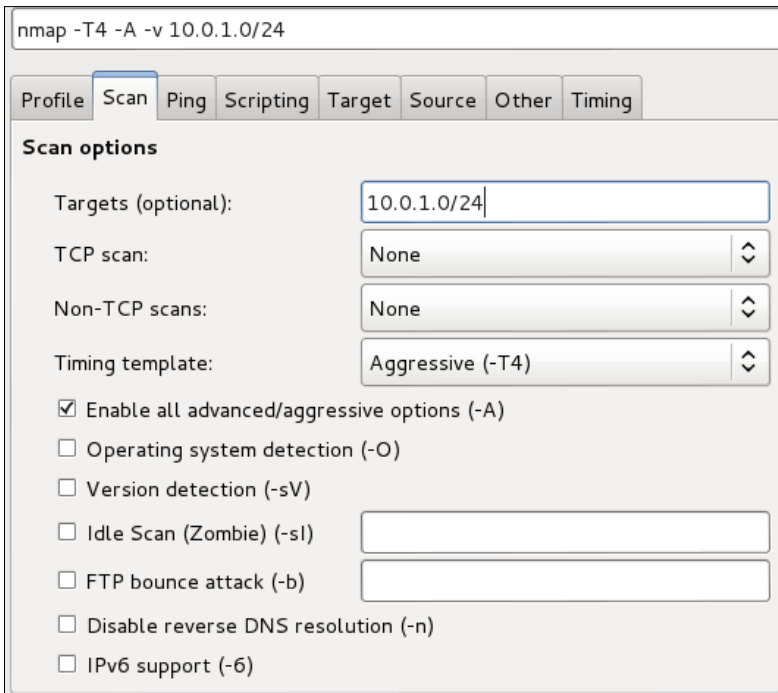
nmap -T4 -A -v 10.0.1.0/24

Profile | Scan | Ping | Scripting | Target | Source | Other | Timing

Scan options

Targets (optional): 10.0.1.0/24

TCP scan: None

Non-TCP scans: None

Timing template: Aggressive (-T4)

☑ Enable all advanced/aggressive options (-A)

☐ Operating system detection (-O)

☐ Version detection (-sV)

☐ Idle Scan (Zombie) (-sI)

☐ FTP bounce attack (-b)

☐ Disable reverse DNS resolution (-n)

☐ IPv6 support (-6)